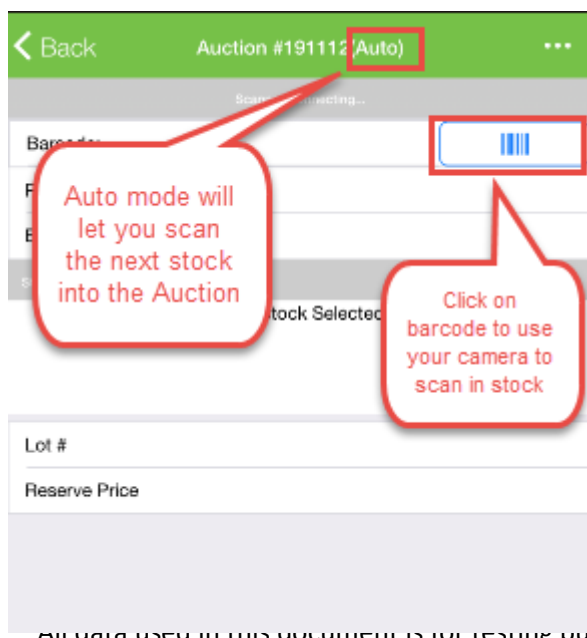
< Back

Auction #191112 (Auto)

•••

Scan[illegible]

Barcode

Auto mode will let you scan the next stock into the Auction

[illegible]tock Selected

Click on barcode to use your camera to scan in stock

Lot #

Reserve Price

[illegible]